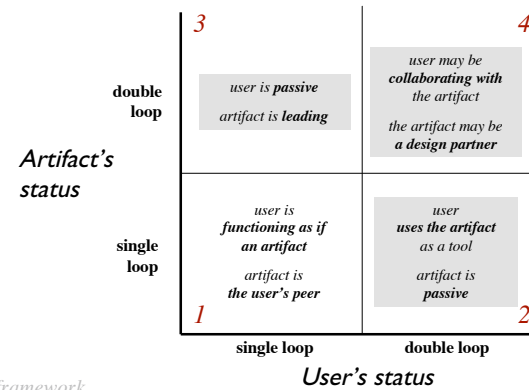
3

4

double loop

user is passive

artifact is leading

user may be collaborating with the artifact

the artifact may be a design partner

Artifact's status

single loop

user is functioning as if an artifact

artifact is the user's peer

user uses the artifact as a tool

artifact is passive

1

2

single loop

double loop

User's status

framework